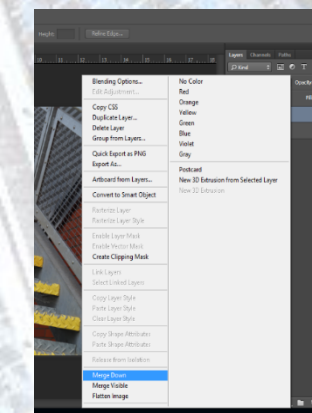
Height: Refine Edge...

Layers Channels Paths

Kind

Blending Options...
Edit Adjustment...

Copy CSS
Duplicate Layer...
Delete Layer
Group from Layers...

Quick Export as PNG
Export As...

Artboard from Layers...

Convert to Smart Object

Rasterize Layer
Rasterize Layer Style

Enable Layer Mask
Enable Vector Mask
Create Clipping Mask

Link Layers
Select Linked Layers

Copy Layer Style
Paste Layer Style
Clear Layer Style

Copy Shape Attributes
Paste Shape Attributes

Release from Isolation

Merge Down
Merge Visible
Flatten Image

No Color
Red
Orange
Yellow
Green
Blue
Violet
Gray

Postcard
New 3D Extrusion from Selected Layer
New 3D Extrusion